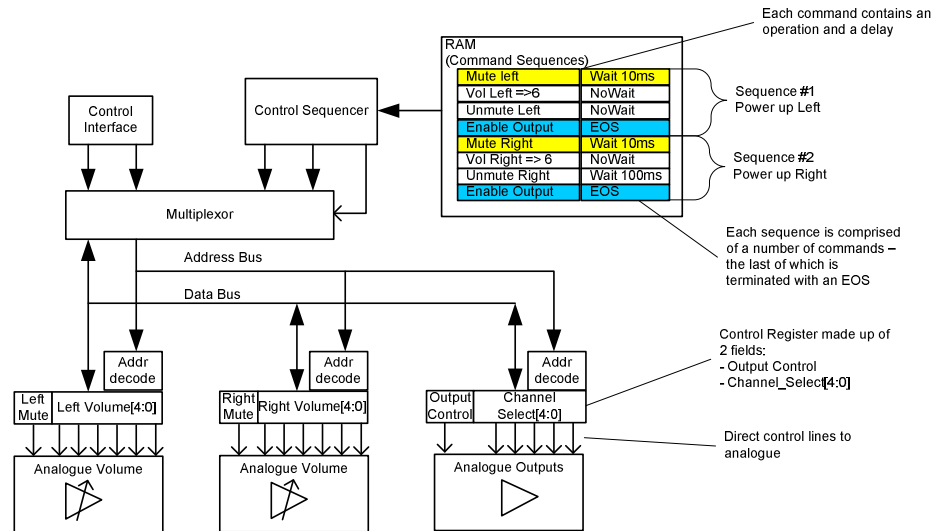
Each command contains an operation and a delay

RAM
(Command Sequences)

| Mute left | Wait 10ms |
|---|---|
| Vol Left =>6 | NoWait |
| Unmute Left | NoWait |
| Enable Output | EOS |
| Mute Right | Wait 10ms |
| Vol Right => 6 | NoWait |
| Unmute Right | Wait 100ms |
| Enable Output | EOS |

Sequence #1
Power up Left

Sequence #2
Power up Right

Control Interface

Control Sequencer

Multiplexor

Each sequence is comprised of a number of commands – the last of which is terminated with an EOS

Address Bus

Data Bus

Control Register made up of 2 fields:
- Output Control
- Channel_Select[4:0]

Addr decode

Addr decode

Addr decode

Left Mute

Left Volume[4:0]

Right Mute

Right Volume[4:0]

Output Control

Channel Select[4:0]

Direct control lines to analogue

Analogue Volume

Analogue Volume

Analogue Outputs